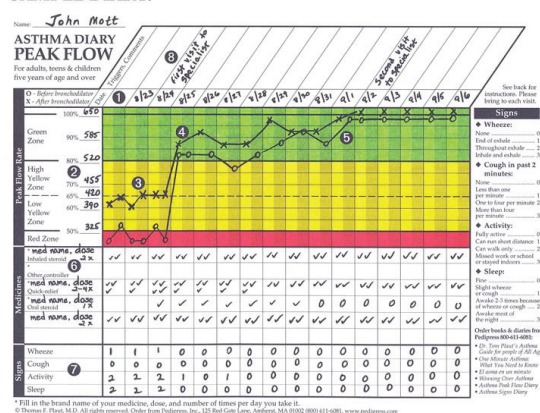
Name: John Mott

ASTHMA DIARY
PEAK FLOW
For adults, teens & children five years of age and over

O - Before bronchodilator
X - After bronchodilator

Triggers, Comments
Date

first visit to specialist
Second visit to specialist

8/23 8/24 8/25 8/26 8/27 8/28 8/29 8/30 8/31 9/1 9/2 9/3 9/4 9/5 9/6

See back for instructions. Please bring to each visit.

Peak Flow Rate
100% 650
Green Zone
90% 585
80% 520
High Yellow Zone
455
65% 420
Low Yellow Zone
60% 390
50% 325
Red Zone

1 2 3 4 5 6 7 8

Medicines
med name, dose 2x
Inhaled steroid
Other controller
med name, dose 2-4x
Quick-relief
med name, dose 1x
Oral steroid
med name, dose 2x

Signs
Wheeze
Cough
Activity
Sleep

| | 8/23 | 8/24 | 8/25 | 8/26 | 8/27 | 8/28 | 8/29 | 8/30 | 8/31 | 9/1 | 9/2 | 9/3 | 9/4 | 9/5 | 9/6 |
|---|---|---|---|---|---|---|---|---|---|---|---|---|---|---|---|
| Wheeze | 1 | 1 | 1 | 0 | 0 | 0 | 0 | 0 | 0 | 0 | 0 | 0 | 0 | 0 | 0 |
| Cough | 0 | 0 | 0 | 0 | 0 | 0 | 0 | 0 | 0 | 0 | 0 | 0 | 0 | 0 | 0 |
| Activity | 2 | 2 | 2 | 1 | 0 | 1 | 0 | 0 | 0 | 0 | 0 | 0 | 0 | 0 | 0 |
| Sleep | 2 | 2 | 2 | 0 | 0 | 0 | 0 | 0 | 0 | 0 | 0 | 0 | 0 | 0 | 0 |

Signs
◆ Wheeze:
None ... 0
End of exhale ... 1
Throughout exhale ... 2
Inhale and exhale ... 3
◆ Cough in past 2 minutes:
None ... 0
Less than one per minute ... 1
One to four per minute 2
More than four per minute ... 3
◆ Activity:
Fully active ... 0
Can run short distance: 1
Can walk only ... 2
Missed work or school or stayed indoors ... 3
◆ Sleep:
Fine ... 0
Slight wheeze or cough ... 1
Awake 2-3 times because of wheeze or cough ... 2
Awake most of the night ... 3

Order books & diaries from Pedipress 800-611-6081:
• Dr. Tom Plaut's Asthma Guide for people of All Ag
• One Minute Asthma: What You Need to Know
• El asma en un minuto
• Winning Over Asthma
• Asthma Peak Flow Diary
• Asthma Signs Diary

* Fill in the brand name of your medicine, dose, and number of times per day you take it.
© Thomas F. Plaut, M.D. All rights reserved. Order from Pedipress, Inc., 125 Red Gate Lane, Amherst, MA 01002 (800) 611-6081. www.pedipress.com